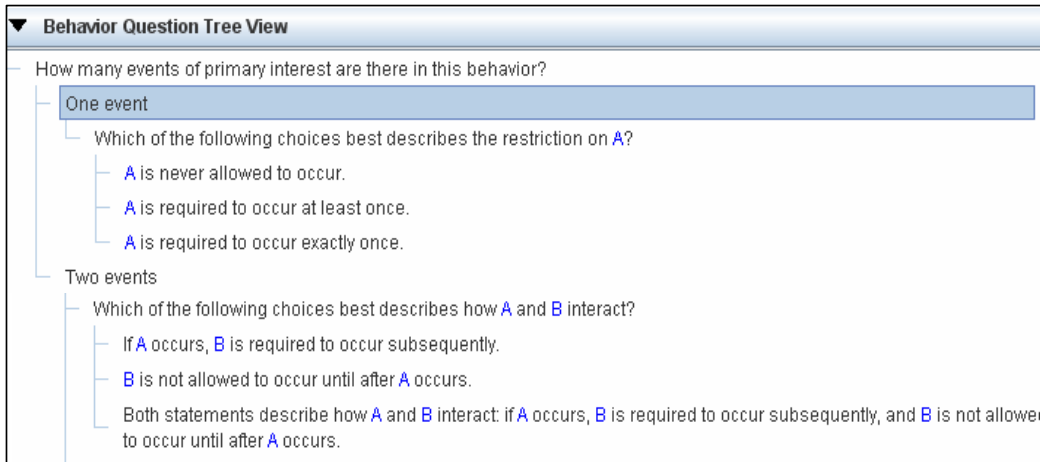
▼ Behavior Question Tree View

How many events of primary interest are there in this behavior?

One event

Which of the following choices best describes the restriction on A?

A is never allowed to occur.

A is required to occur at least once.

A is required to occur exactly once.

Two events

Which of the following choices best describes how A and B interact?

If A occurs, B is required to occur subsequently.

B is not allowed to occur until after A occurs.

Both statements describe how A and B interact: if A occurs, B is required to occur subsequently, and B is not allowe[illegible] to occur until after A occurs.